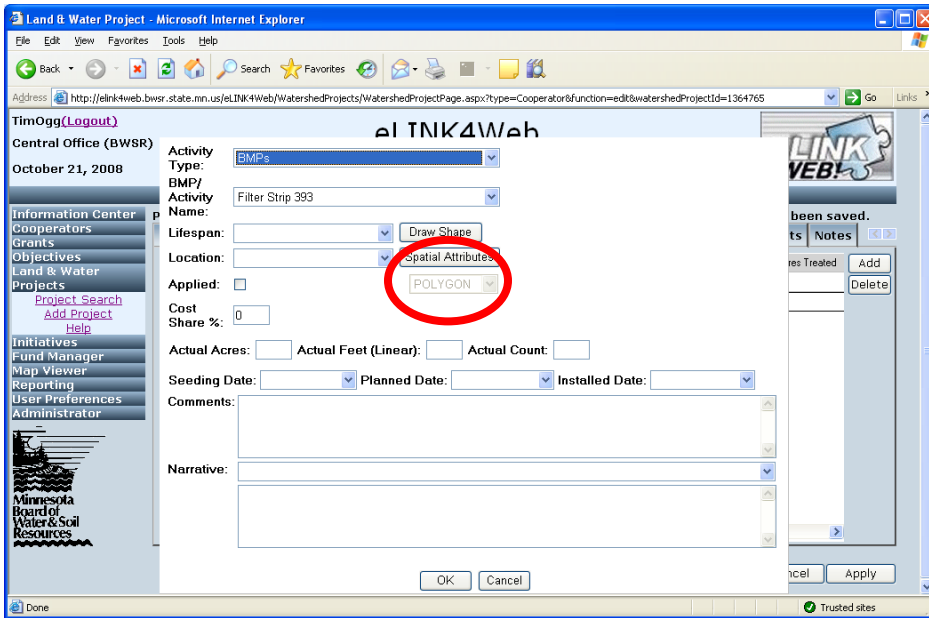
Land & Water Project - Microsoft Internet Explorer

File Edit View Favorites Tools Help

Back Search Favorites

Address http://elink4web.bwsr.state.mn.us/eLINK4Web/WatershedProjects/WatershedProjectPage.aspx?type=Cooperator&function=edit&watershedProjectId=1364765 Go Links

TimOgg(Logout)
Central Office (BWSR)
October 21, 2008

eLINK4Web

eLINK WEB!

Information Center
Cooperators
Grants
Objectives
Land & Water Projects
Project Search
Add Project
Help
Initiatives
Fund Manager
Map Viewer
Reporting
User Preferences
Administrator

Minnesota Board of Water & Soil Resources

been saved.

ts Notes

es Treated Add Delete

Activity Type: BMPs

BMP/ Activity Name: Filter Strip 393

Lifespan: Draw Shape

Location: Spatial Attributes

Applied: POLYGON

Cost Share %: 0

Actual Acres: Actual Feet (Linear): Actual Count:

Seeding Date: Planned Date: Installed Date:

Comments:

Narrative:

OK Cancel

ncel Apply

Done Trusted sites